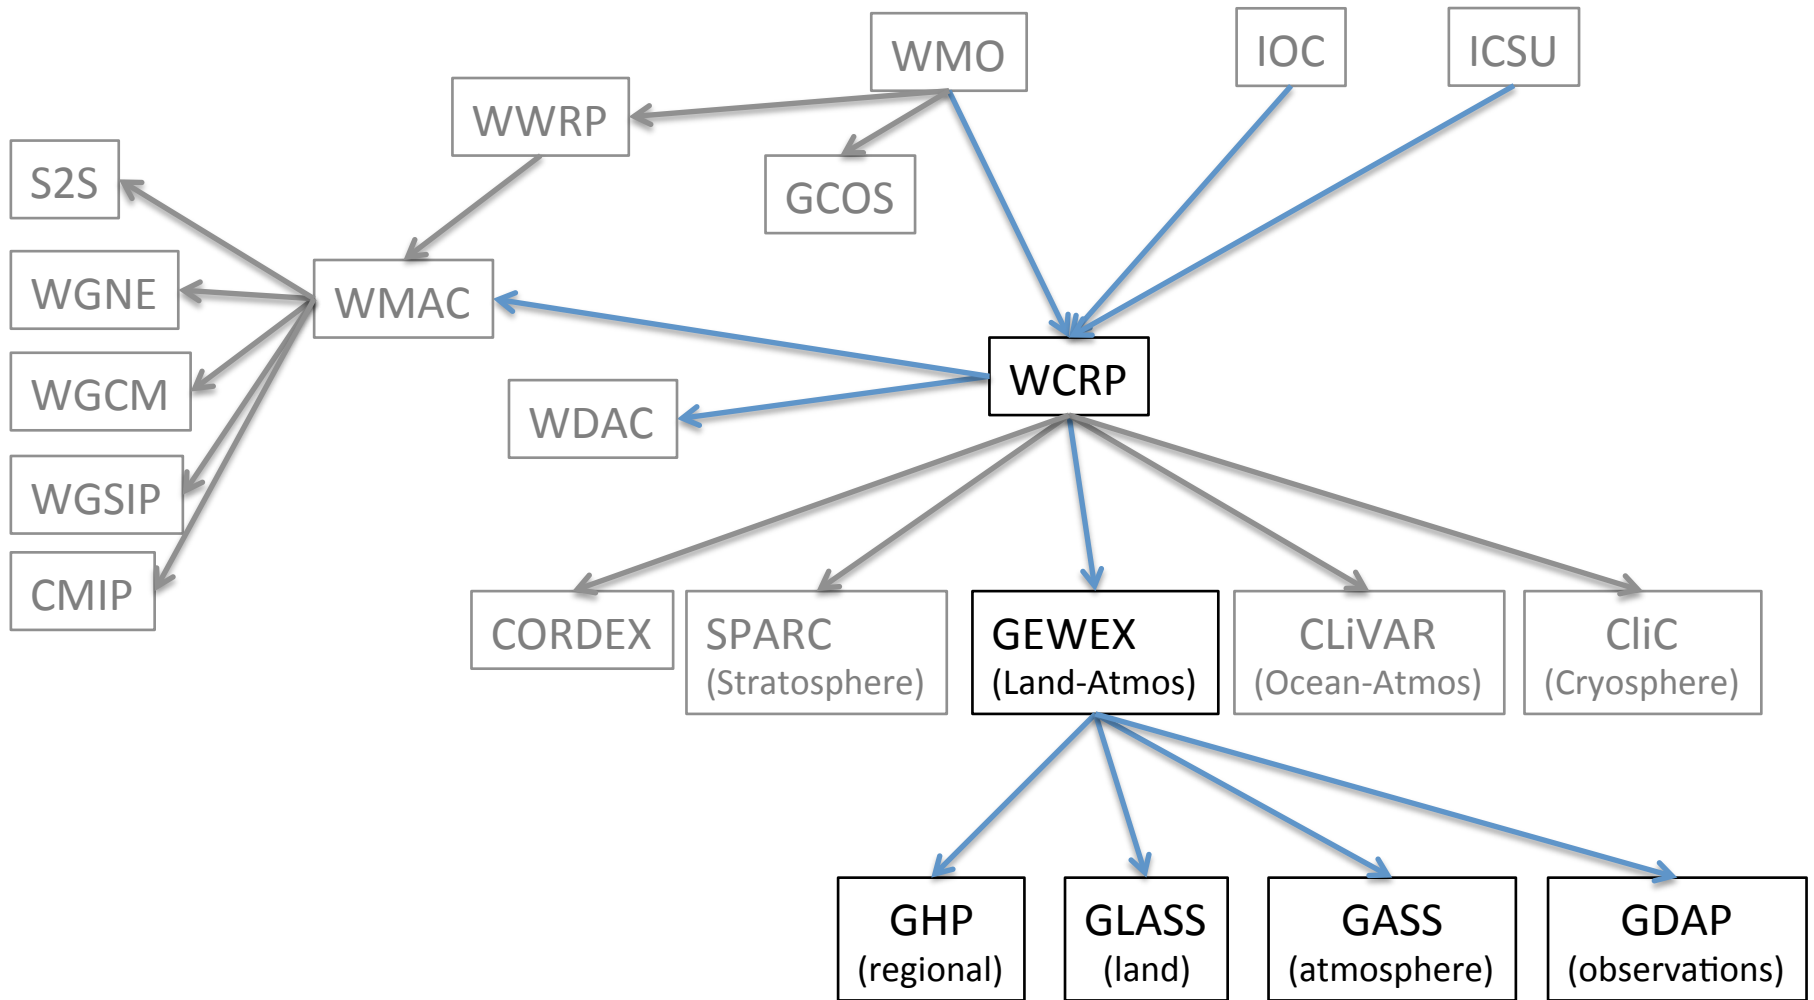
WMO

IOC

ICSU

WWRP

GCOS

S2S

WGNE

WGCM

WGSIP

CMIP

WMAC

WCRP

WDAC

CORDEX

SPARC
(Stratosphere)

GEWEX
(Land-Atmos)

CLiVAR
(Ocean-Atmos)

CliC
(Cryosphere)

GHP
(regional)

GLASS
(land)

GASS
(atmosphere)

GDAP
(observations)